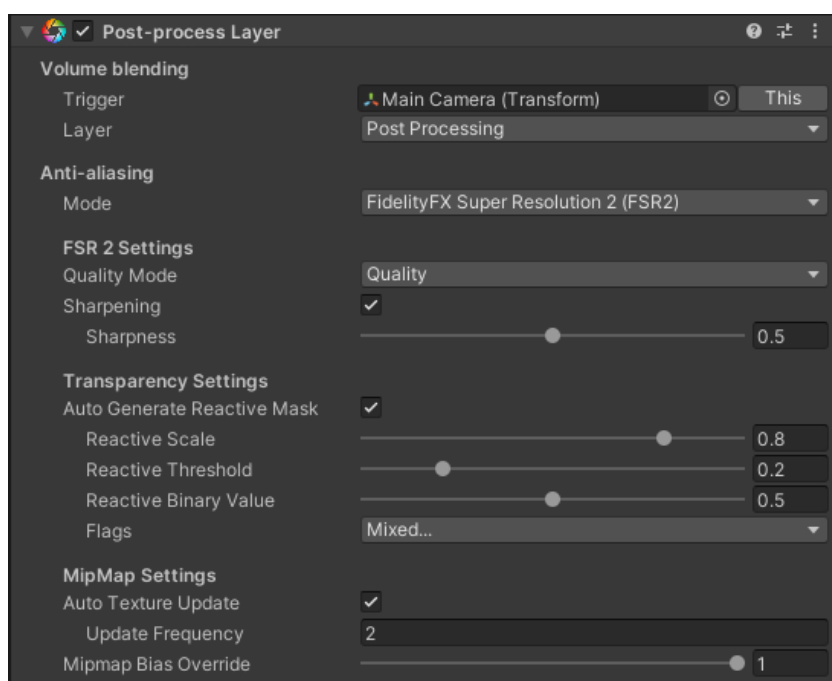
Post-process Layer

Volume blending

Trigger | Main Camera (Transform) | This

Layer | Post Processing

Anti-aliasing

Mode | FidelityFX Super Resolution 2 (FSR2)

FSR 2 Settings

Quality Mode | Quality

Sharpening

Sharpness | 0.5

Transparency Settings

Auto Generate Reactive Mask

Reactive Scale | 0.8

Reactive Threshold | 0.2

Reactive Binary Value | 0.5

Flags | Mixed...

MipMap Settings

Auto Texture Update

Update Frequency | 2

Mipmap Bias Override | 1